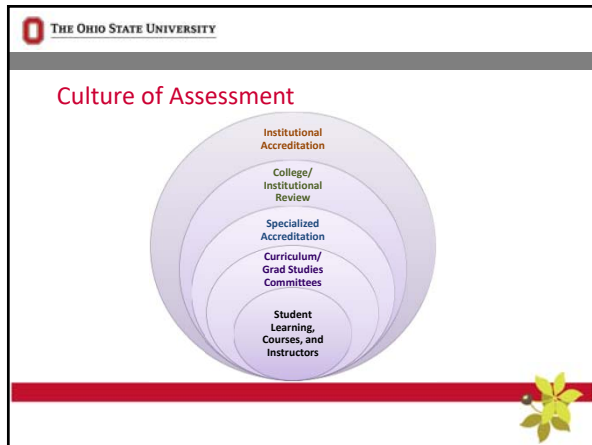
The Ohio State University

Culture of Assessment

Institutional Accreditation

College/ Institutional Review

Specialized Accreditation

Curriculum/ Grad Studies Committees

Student Learning, Courses, and Instructors